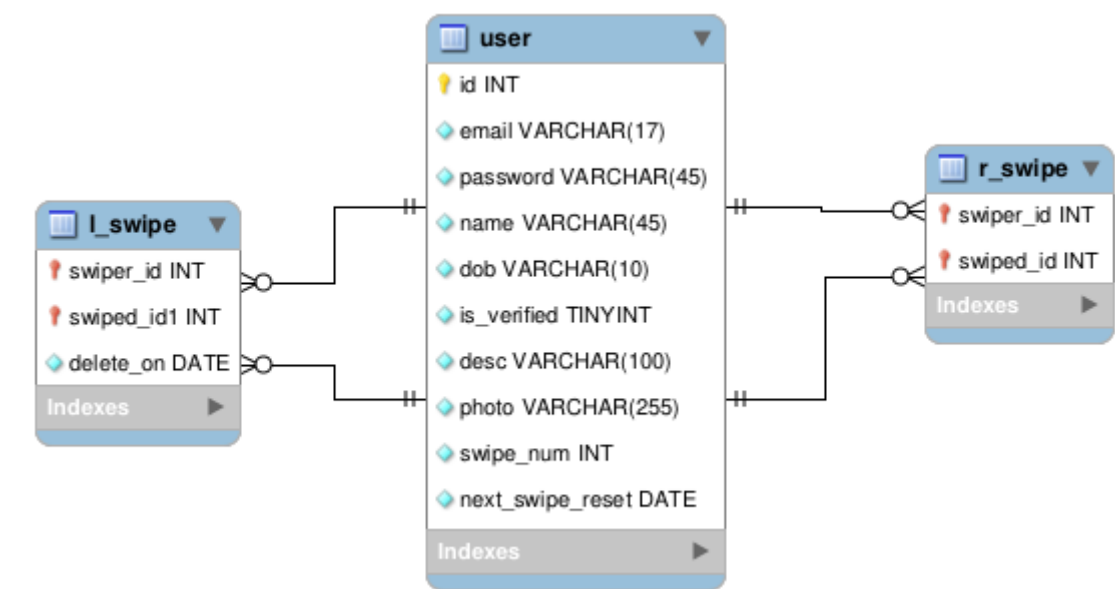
l_swipe
swiper_id INT
swiped_id1 INT
delete_on DATE
Indexes

user
id INT
email VARCHAR(17)
password VARCHAR(45)
name VARCHAR(45)
dob VARCHAR(10)
is_verified TINYINT
desc VARCHAR(100)
photo VARCHAR(255)
swipe_num INT
next_swipe_reset DATE
Indexes

r_swipe
swiper_id INT
swiped_id INT
Indexes